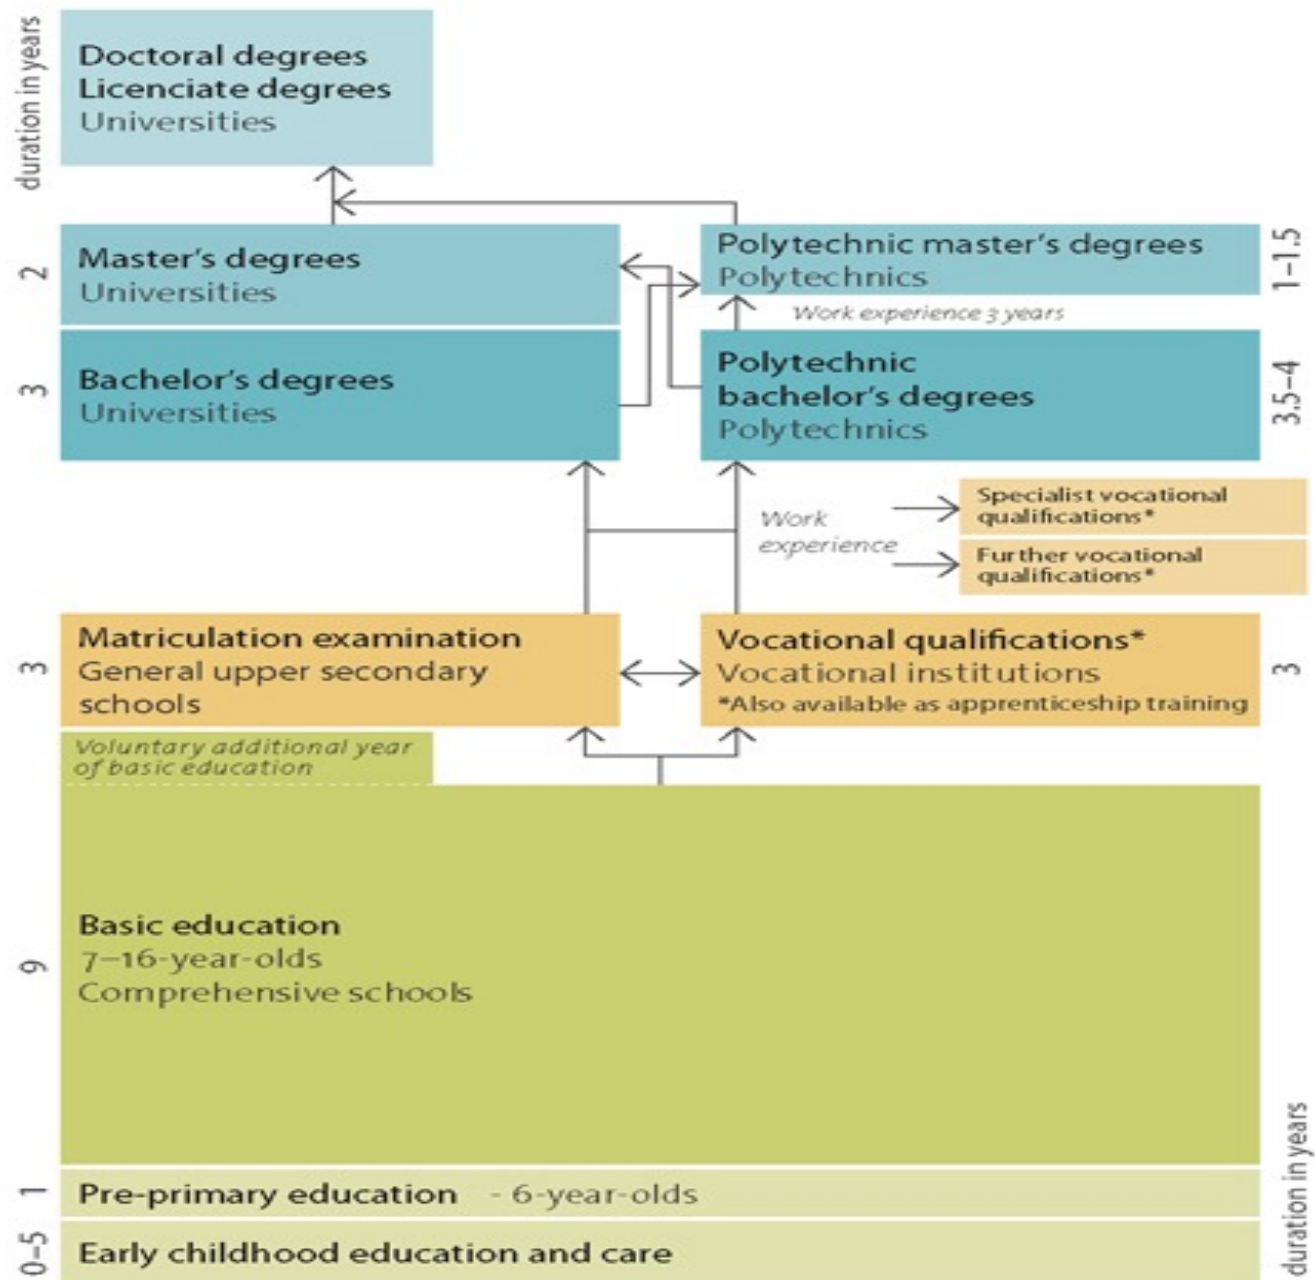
duration in years

Doctoral degrees
Licenciate degrees
Universities

2
Master's degrees
Universities

Polytechnic master's degrees
Polytechnics
1–1,5

Work experience 3 years

3
Bachelor's degrees
Universities

Polytechnic bachelor's degrees
Polytechnics
3,5–4

Work experience

Specialist vocational qualifications*

Further vocational qualifications*

3
Matriculation examination
General upper secondary schools

Vocational qualifications*
Vocational institutions
*Also available as apprenticeship training
3

Voluntary additional year of basic education

9
Basic education
7–16-year-olds
Comprehensive schools

1
Pre-primary education - 6-year-olds

0–5
Early childhood education and care

duration in years